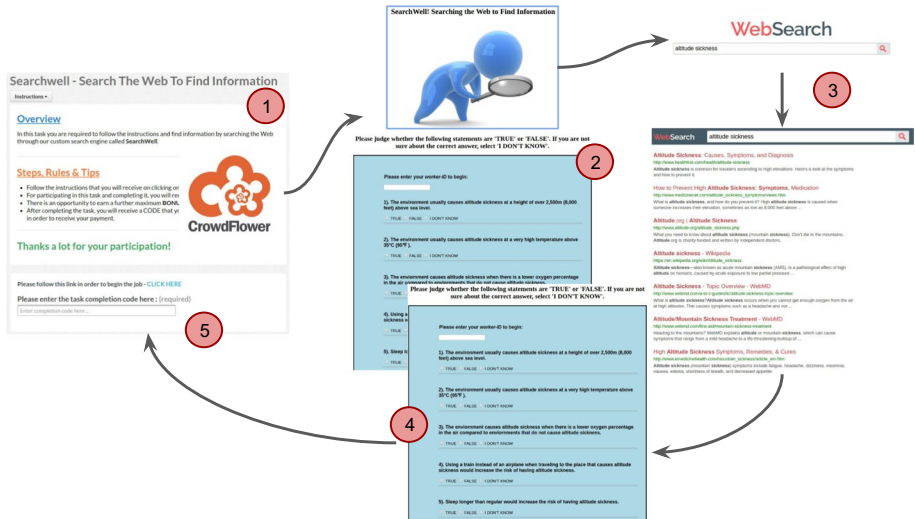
Searchwell - Search The Web To Find Information

Instructions ▾

1

Overview

In this task you are required to follow the instructions and find information by searching the Web through our custom search engine called SearchWell.

Steps, Rules & Tips

- Follow the instructions that you will receive on clicking or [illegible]
- For participating in this task and completing it, you will re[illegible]
- There is an opportunity to earn a further maximum BONU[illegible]
- After completing the task, you will receive a CODE that yo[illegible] in order to receive your payment.

CrowdFlower

Thanks a lot for your participation!

Please follow this link in order to begin the job - CLICK HERE

Please enter the task completion code here : (required)

Enter completion code here...

5

SearchWell! Searching the Web to Find Information

Please judge whether the following statements are 'TRUE' or 'FALSE'. If you are not sure about the correct answer, select 'I DON'T KNOW'.

2

Please enter your worker-ID to begin:

1). The environment usually causes altitude sickness at a height of over 2,500m (8,000 feet) above sea level.

TRUE FALSE I DON'T KNOW

2). The environment usually causes altitude sickness at a very high temperature above 35°C (95°F).

TRUE FALSE I DON'T KNOW

3). The environment causes altitude sickness when there is a lower oxygen percentage in the air compared to environments that do not cause altitude sickness.

4). Using a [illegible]

5). Sleep l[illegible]

WebSearch

altitude sickness

3

WebSearch altitude sickness

Altitude Sickness: Causes, Symptoms, and Diagnosis

How to Prevent High Altitude Sickness: Symptoms, Medication

Altitude.org | Altitude Sickness

Altitude sickness - Wikipedia

Altitude Sickness - Topic Overview - WebMD

Altitude/Mountain Sickness Treatment - WebMD

High Altitude Sickness Symptoms, Remedies, & Cures

Please judge whether the following statements are 'TRUE' or 'FALSE'. If you are not sure about the correct answer, select 'I DON'T KNOW'.

4

Please enter your worker-ID to begin:

1). The environment usually causes altitude sickness at a height of over 2,500m (8,000 feet) above sea level.

TRUE FALSE I DON'T KNOW

2). The environment usually causes altitude sickness at a very high temperature above 35°C (95°F).

TRUE FALSE I DON'T KNOW

3). The environment causes altitude sickness when there is a lower oxygen percentage in the air compared to environments that do not cause altitude sickness.

TRUE FALSE I DON'T KNOW

4). Using a train instead of an airplane when traveling to the place that causes altitude sickness would increase the risk of having altitude sickness.

TRUE FALSE I DON'T KNOW

5). Sleep longer than regular would increase the risk of having altitude sickness.

TRUE FALSE I DON'T KNOW